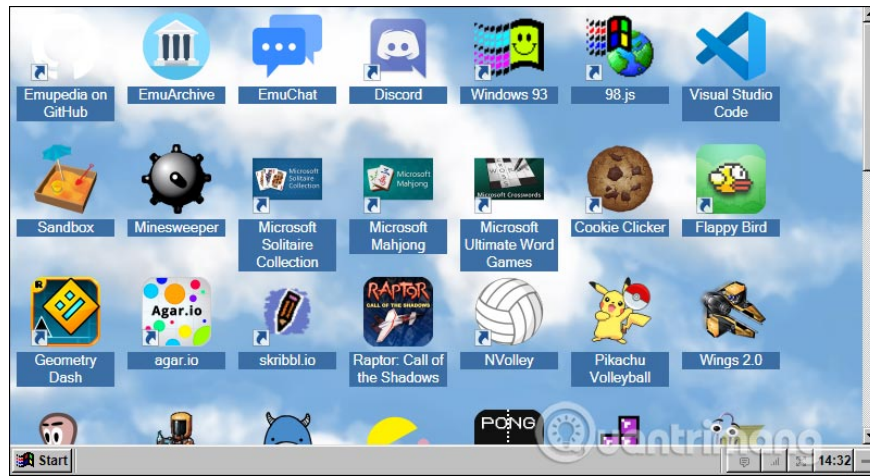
Emupedia on GitHub
EmuArchive
EmuChat
Discord
Windows 93
98.js
Visual Studio Code

Sandbox
Minesweeper
Microsoft Solitaire Collection
Microsoft Solitaire Collection
Microsoft Mahjong
Microsoft Mahjong
Microsoft Crosswords
Microsoft Ultimate Word Games
Cookie Clicker
Flappy Bird

Geometry Dash
Agar.io
agar.io
skribbl.io
RAPTOR CALL OF THE SHADOWS
Raptor: Call of the Shadows
NVolley
Pikachu Volleyball
Wings 2.0

PONG

Start
14:32